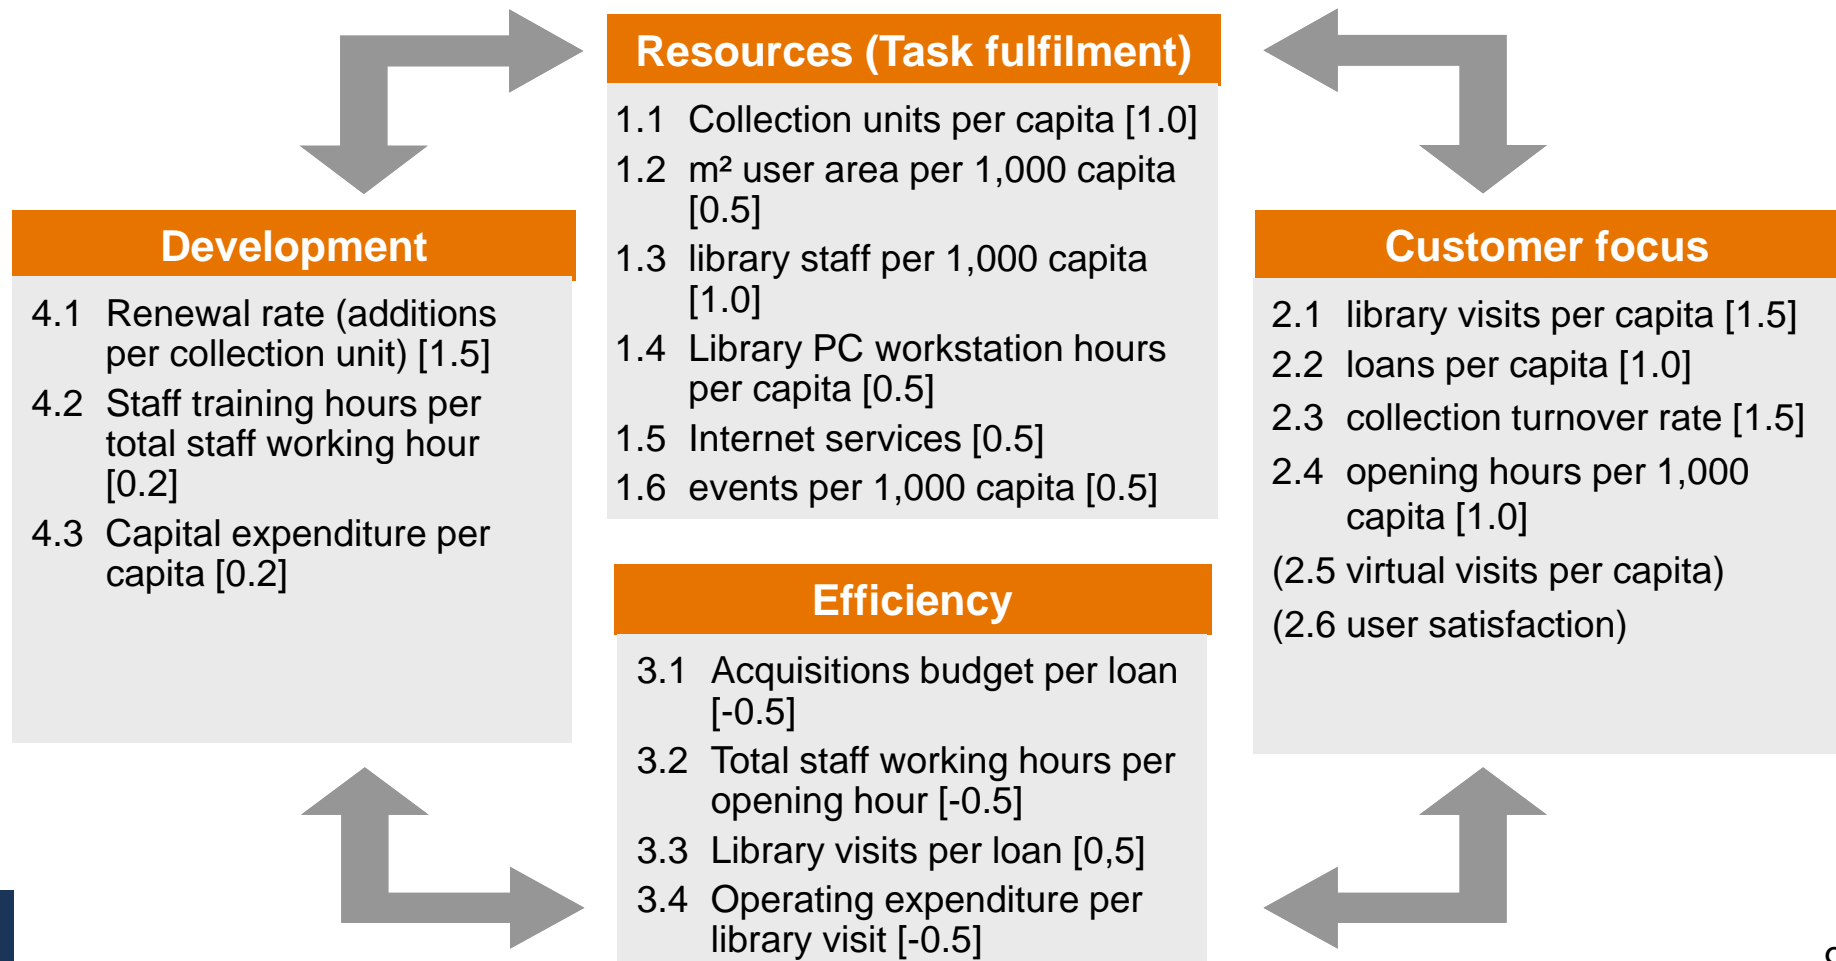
Resources (Task fulfilment)

1.1 Collection units per capita [1.0]
1.2 m² user area per 1,000 capita [0.5]
1.3 library staff per 1,000 capita [1.0]
1.4 Library PC workstation hours per capita [0.5]
1.5 Internet services [0.5]
1.6 events per 1,000 capita [0.5]

Development

4.1 Renewal rate (additions per collection unit) [1.5]
4.2 Staff training hours per total staff working hour [0.2]
4.3 Capital expenditure per capita [0.2]

Customer focus

2.1 library visits per capita [1.5]
2.2 loans per capita [1.0]
2.3 collection turnover rate [1.5]
2.4 opening hours per 1,000 capita [1.0]
(2.5 virtual visits per capita)
(2.6 user satisfaction)

Efficiency

3.1 Acquisitions budget per loan [-0.5]
3.2 Total staff working hours per opening hour [-0.5]
3.3 Library visits per loan [0,5]
3.4 Operating expenditure per library visit [-0.5]